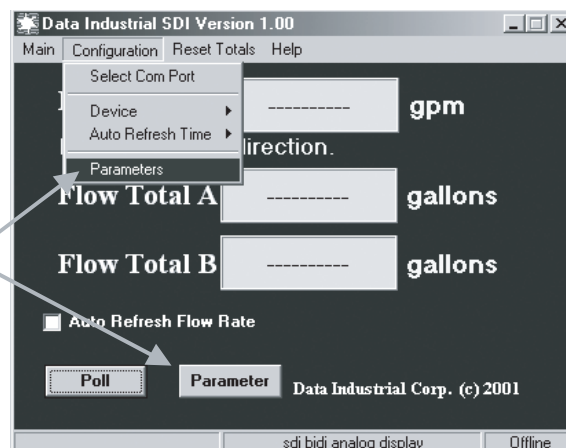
Data Industrial SDI Version 1.00

Main Configuration Reset Totals Help

Select Com Port

Device

Auto Refresh Time

Parameters

---------- gpm

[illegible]irection.

Flow Total A ---------- gallons

Flow Total B ---------- gallons

Auto Refresh Flow Rate

Poll

Parameter

Data Industrial Corp. (c) 2001

sdi bidi analog display

Offline